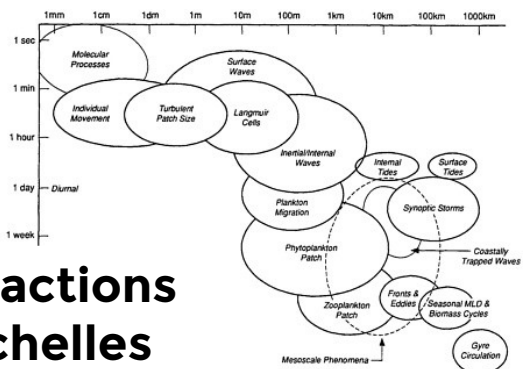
1mm 1cm 1dm 1m 10m 100m 1km 10km 100km 1000km

1 sec
1 min
1 hour
1 day — Diurnal
1 week

Molecular Processes

Surface Waves

Individual Movement

Turbulent Patch Size

Langmuir Cells

Inertial/Internal Waves

Internal Tides

Surface Tides

Plankton Migration

Synoptic Storms

Phytoplankton Patch

Coastally Trapped Waves

Fronts & Eddies

Zooplankton Patch

Seasonal MLD & Biomass Cycles

Gyre Circulation

Mesoscale Phenomena

actions
chelles